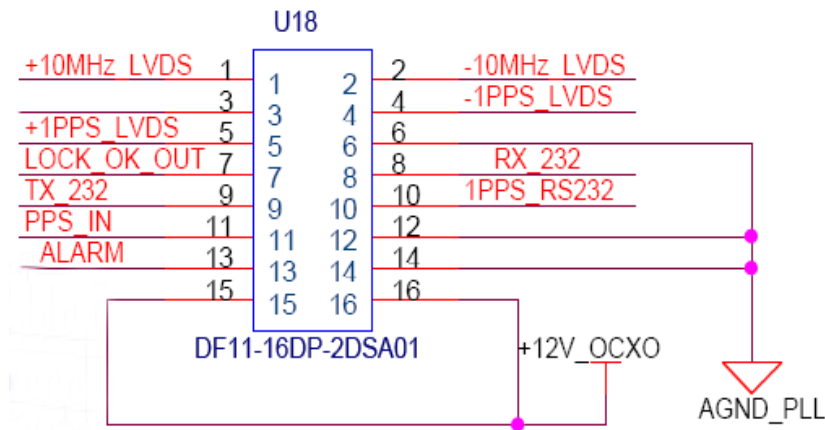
U18

+10MHz_LVDS 1 1 2 2 -10MHz_LVDS
3 3 4 4 -1PPS_LVDS
+1PPS_LVDS 5 5 6 6
LOCK_OK_OUT 7 7 8 8 RX_232
TX_232 9 9 10 10 1PPS_RS232
PPS_IN 11 11 12 12
ALARM 13 13 14 14
15 15 16 16

DF11-16DP-2DSA01

+12V_OCXO

AGND_PLL